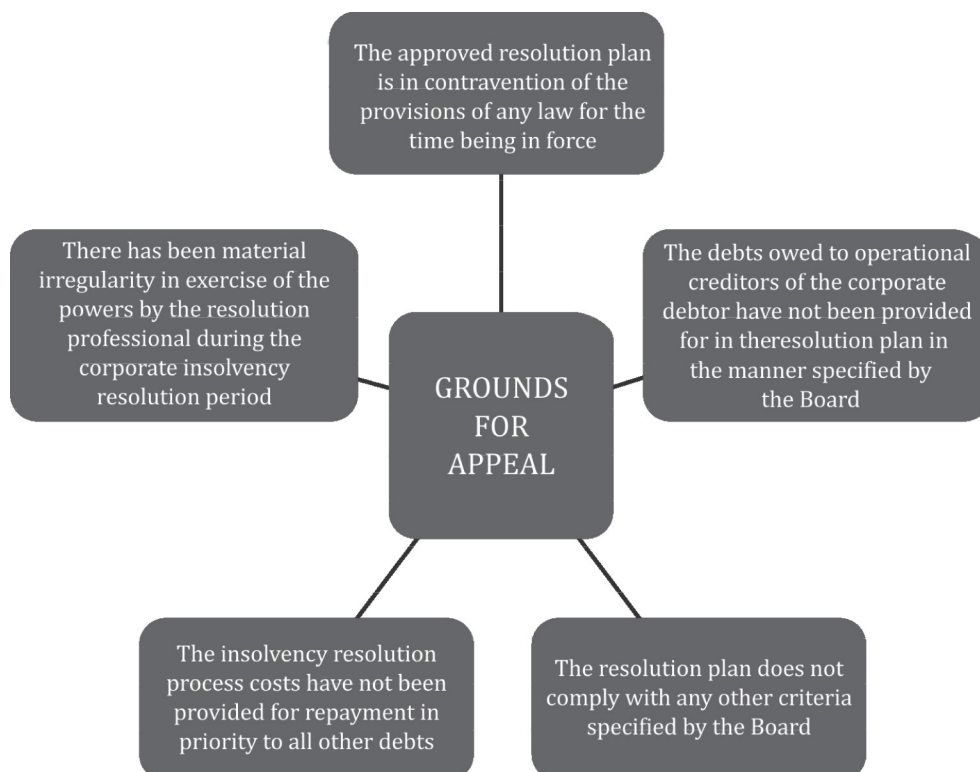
The approved resolution plan is in contravention of the provisions of any law for the time being in force

There has been material irregularity in exercise of the powers by the resolution professional during the corporate insolvency resolution period

GROUNDS FOR APPEAL

The debts owed to operational creditors of the corporate debtor have not been provided for in theresolution plan in the manner specified by the Board

The insolvency resolution process costs have not been provided for repayment in priority to all other debts

The resolution plan does not comply with any other criteria specified by the Board